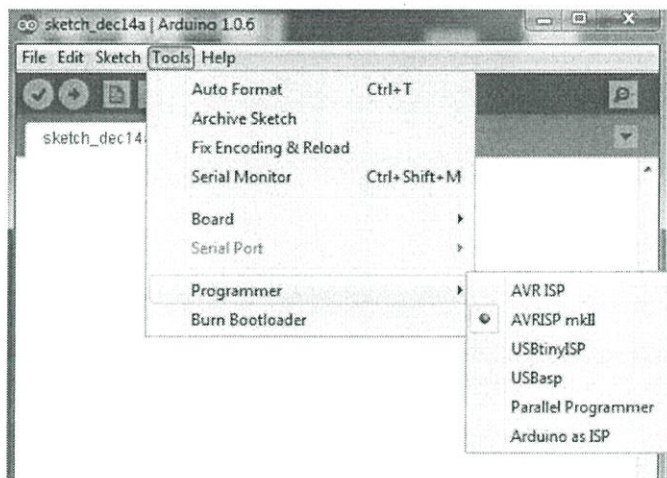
sketch_dec14a | Arduino 1.0.6

File Edit Sketch Tools Help

sketch_dec14

Auto Format Ctrl+T
Archive Sketch
Fix Encoding & Reload
Serial Monitor Ctrl+Shift+M

Board
Serial Port

Programmer
Burn Bootloader

AVR ISP
AVRISP mkII
USBtinyISP
USBasp
Parallel Programmer
Arduino as ISP